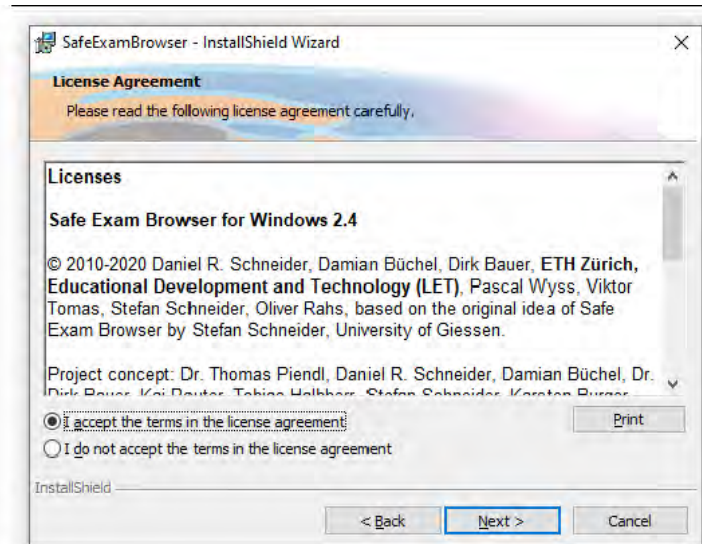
SafeExamBrowser - InstallShield Wizard

License Agreement

Please read the following license agreement carefully.

Licenses

Safe Exam Browser for Windows 2.4

© 2010-2020 Daniel R. Schneider, Damian Büchel, Dirk Bauer, ETH Zürich, Educational Development and Technology (LET), Pascal Wyss, Viktor Tomas, Stefan Schneider, Oliver Rahs, based on the original idea of Safe Exam Browser by Stefan Schneider, University of Giessen.

Project concept: Dr. Thomas Piendl, Daniel R. Schneider, Damian Büchel, Dr. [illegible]

I accept the terms in the license agreement

I do not accept the terms in the license agreement

Print

InstallShield

< Back

Next >

Cancel